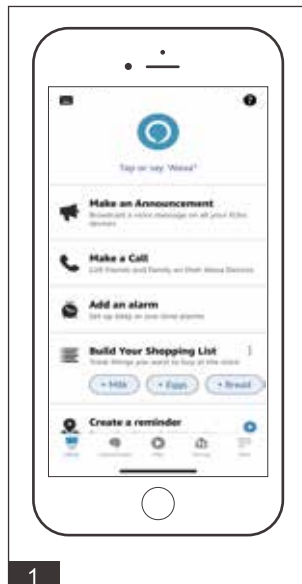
Tap or say "Alexa"

Make an Announcement
Broadcast a voice message on all your Echo devices

Make a Call
Call friends and family on their Alexa Devices

Add an alarm
Set up sleep on your time alarms

Build Your Shopping List
Track things you want to buy at the store

+ Milk
+ Eggs
+ Bread

Create a reminder

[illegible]
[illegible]
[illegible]
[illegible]
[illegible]

1